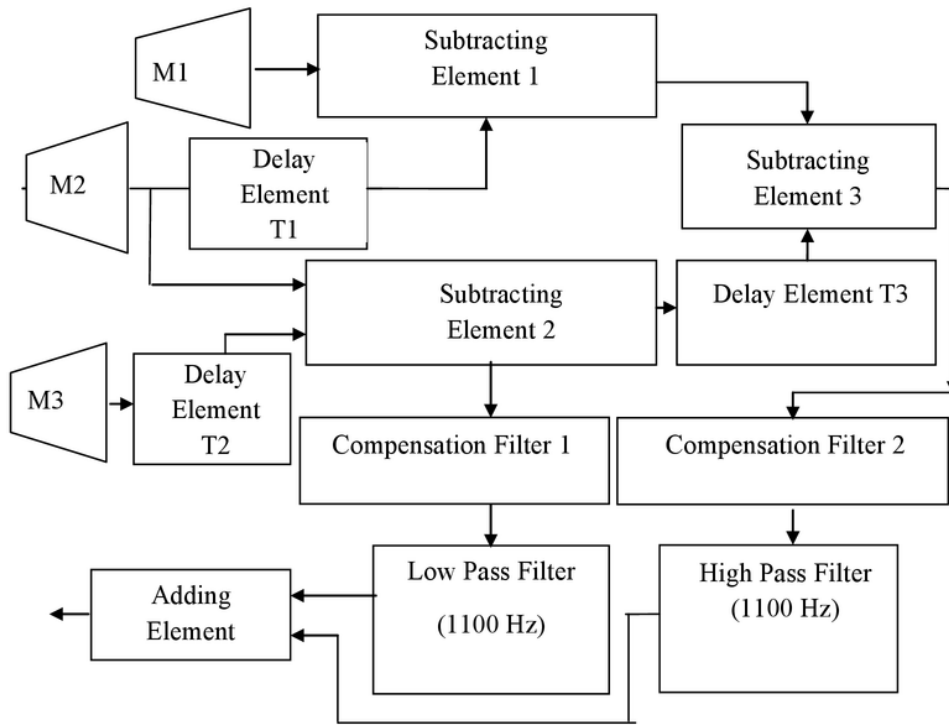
M1

Subtracting Element 1

M2

Delay Element T1

Subtracting Element 3

Subtracting Element 2

Delay Element T3

M3

Delay Element T2

Compensation Filter 1

Compensation Filter 2

Adding Element

Low Pass Filter (1100 Hz)

High Pass Filter (1100 Hz)